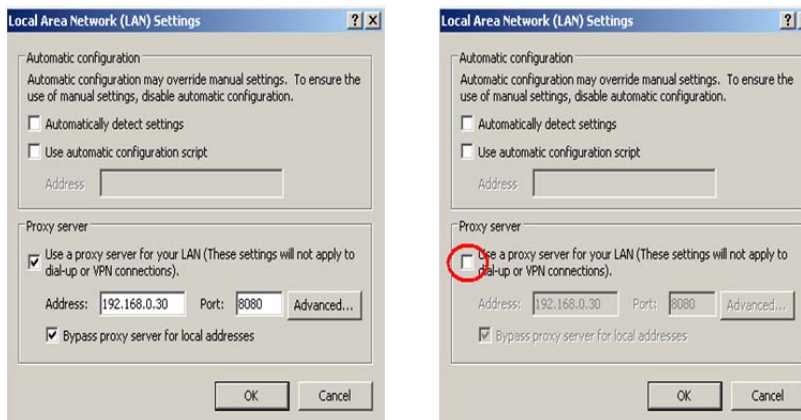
Local Area Network (LAN) Settings

? X

Automatic configuration

Automatic configuration may override manual settings. To ensure the use of manual settings, disable automatic configuration.

Automatically detect settings

Use automatic configuration script

Address

Proxy server

Use a proxy server for your LAN (These settings will not apply to dial-up or VPN connections).

Address: 192.168.0.30 Port: 8080 Advanced...

Bypass proxy server for local addresses

OK Cancel

Local Area Network (LAN) Settings

?

Automatic configuration

Automatic configuration may override manual settings. To ensure the use of manual settings, disable automatic configuration.

Automatically detect settings

Use automatic configuration script

Address

Proxy server

Use a proxy server for your LAN (These settings will not apply to dial-up or VPN connections).

Address: 192.168.0.30 Port: 8080 Advanced...

Bypass proxy server for local addresses

OK Cancel